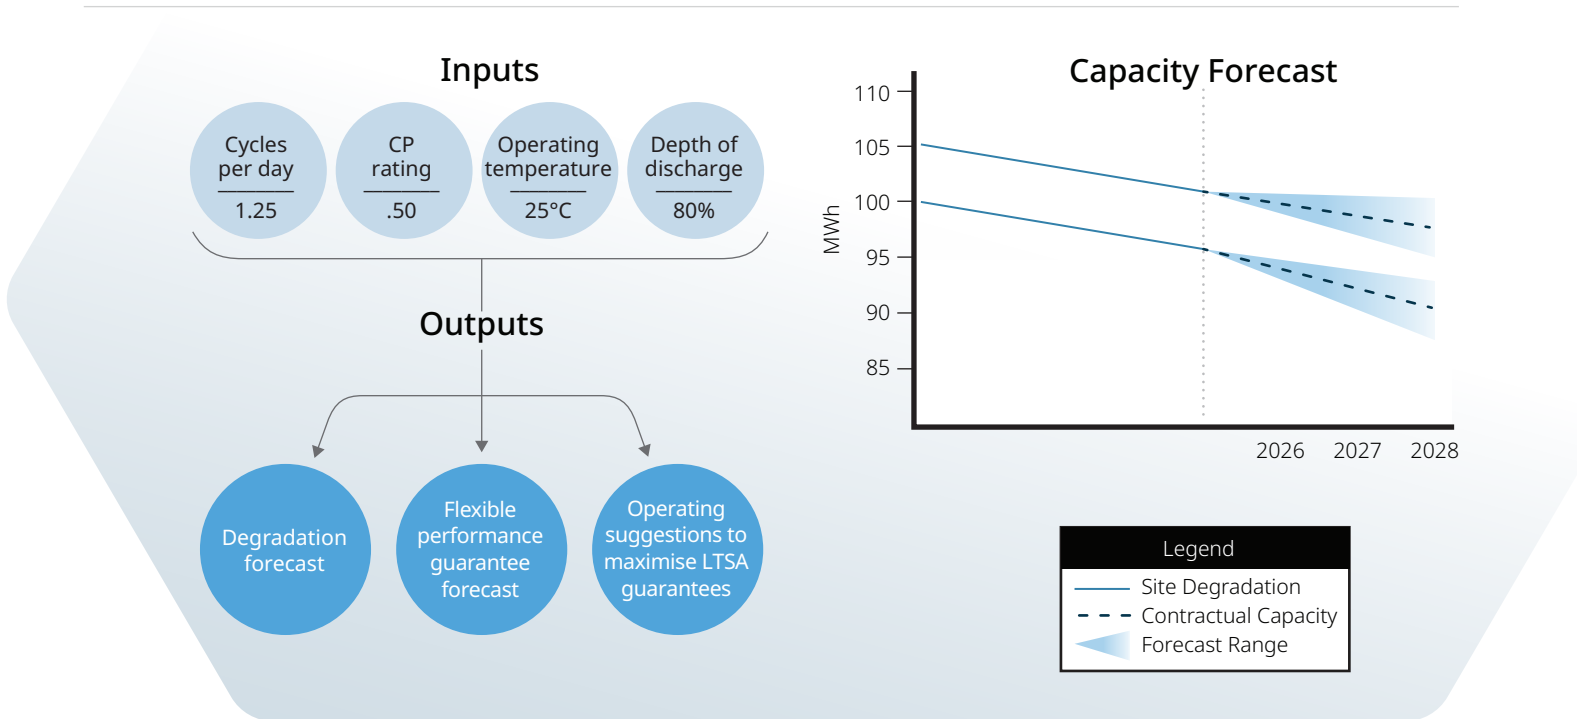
Inputs

Cycles per day
1.25

CP rating
.50

Operating temperature
25°C

Depth of discharge
80%

Outputs

Degradation forecast

Flexible performance guarantee forecast

Operating suggestions to maximise LTSA guarantees

Capacity Forecast

110
105
100
95
90
85
MWh
2026
2027
2028

Legend
Site Degradation
Contractual Capacity
Forecast Range